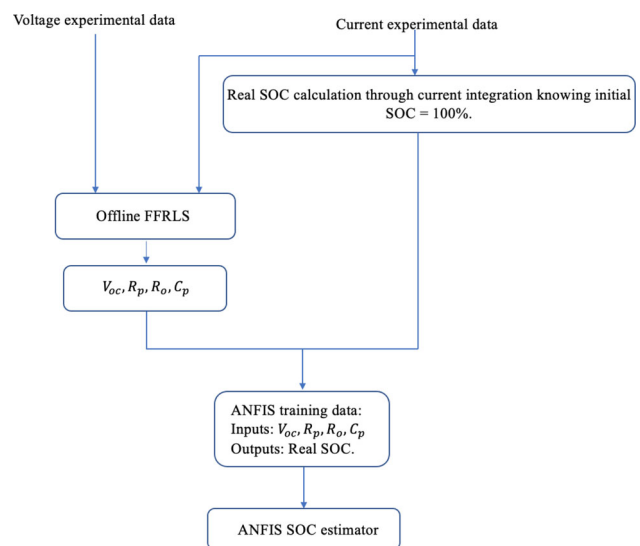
Voltage experimental data

Current experimental data

Real SOC calculation through current integration knowing initial SOC = 100%.

Offline FFRLS

$V_{oc}, R_p, R_o, C_p$

ANFIS training data:
Inputs: $V_{oc}, R_p, R_o, C_p$
Outputs: Real SOC.

ANFIS SOC estimator